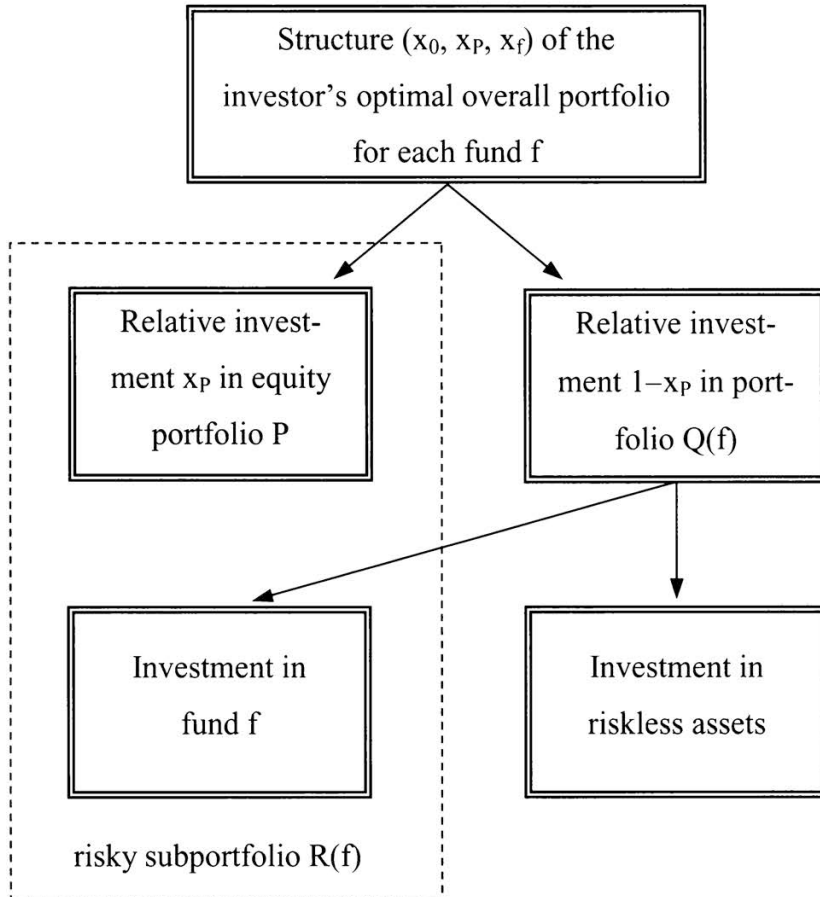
Structure $(x_0, x_P, x_f)$ of the investor's optimal overall portfolio for each fund f

Relative investment $x_P$ in equity portfolio P

Relative investment $1-x_P$ in portfolio Q(f)

Investment in fund f

Investment in riskless assets

risky subportfolio R(f)